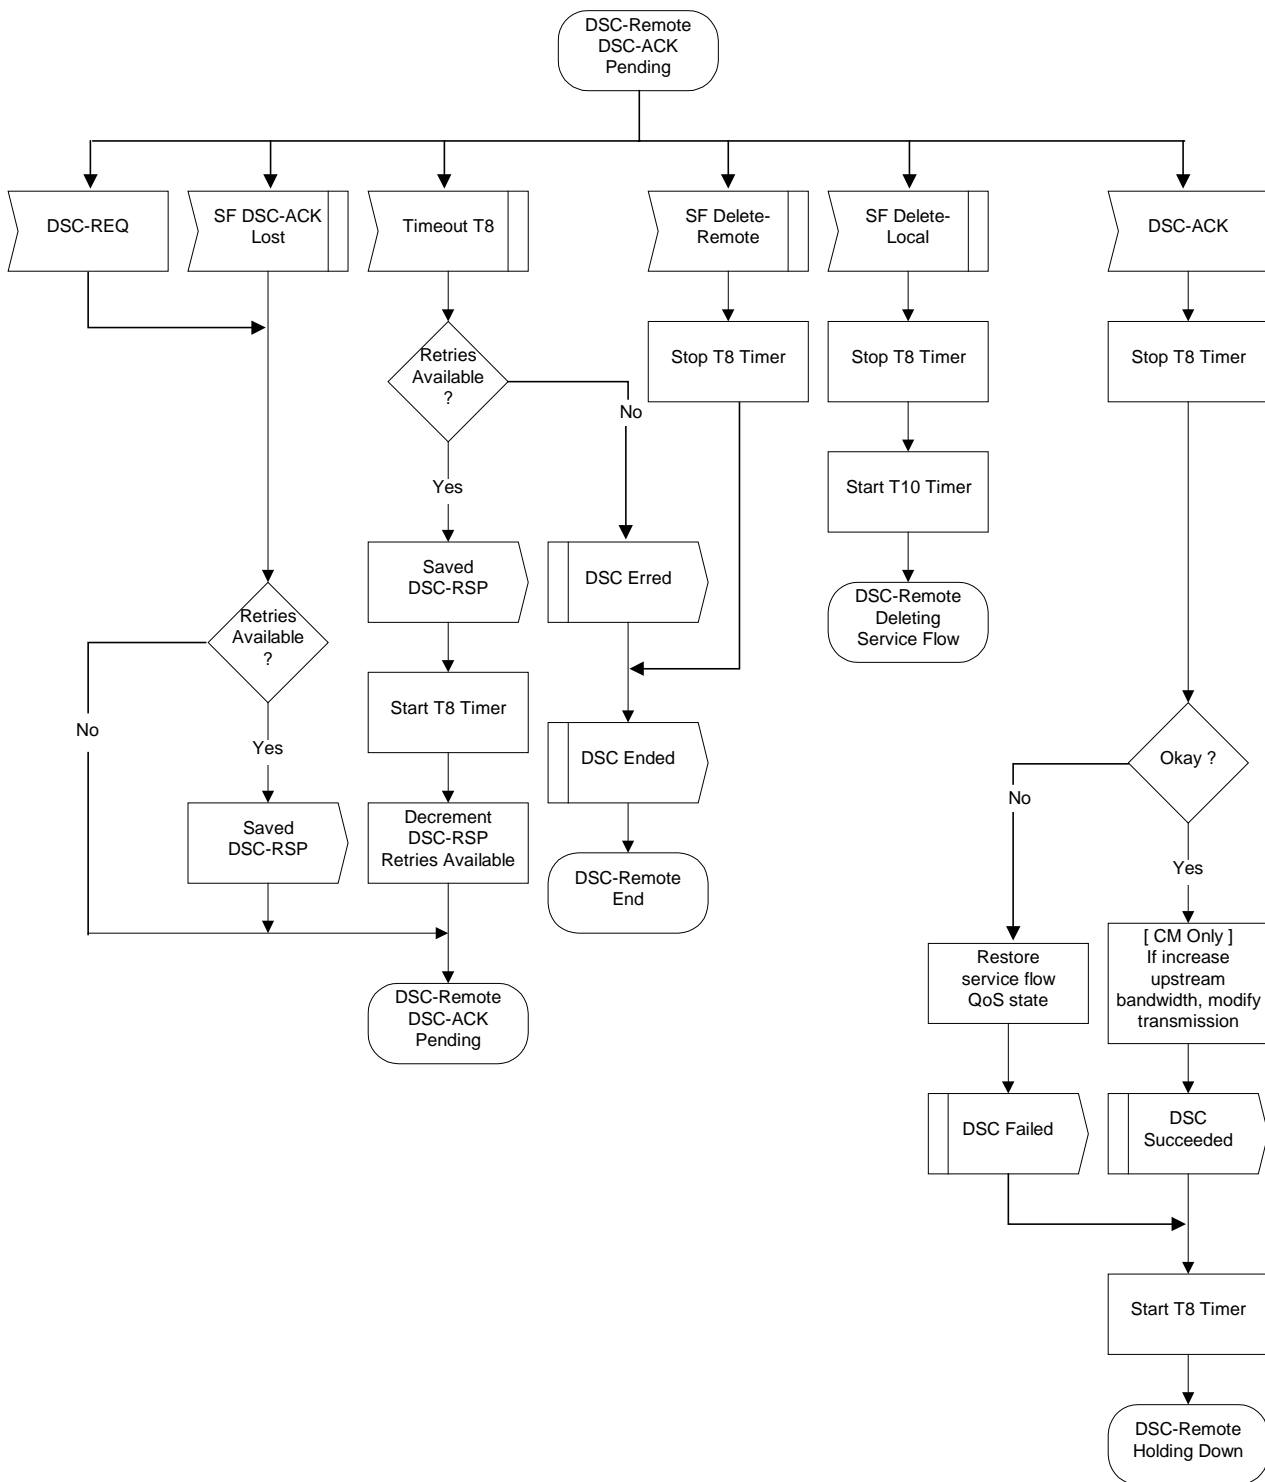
DSC-Remote
DSC-ACK
Pending

DSC-REQ

SF DSC-ACK
Lost

Retries
Available
?

No

Yes

Saved
DSC-RSP

Timeout T8

Retries
Available
?

No

Yes

Saved
DSC-RSP

Start T8 Timer

Decrement
DSC-RSP
Retries Available

DSC-Remote
DSC-ACK
Pending

SF Delete-
Remote

Stop T8 Timer

DSC Erred

DSC Ended

DSC-Remote
End

SF Delete-
Local

Stop T8 Timer

Start T10 Timer

DSC-Remote
Deleting
Service Flow

DSC-ACK

Stop T8 Timer

Okay ?

No

Yes

Restore
service flow
QoS state

DSC Failed

[ CM Only ]
If increase
upstream
bandwidth, modify
transmission

DSC
Succeeded

Start T8 Timer

DSC-Remote
Holding Down